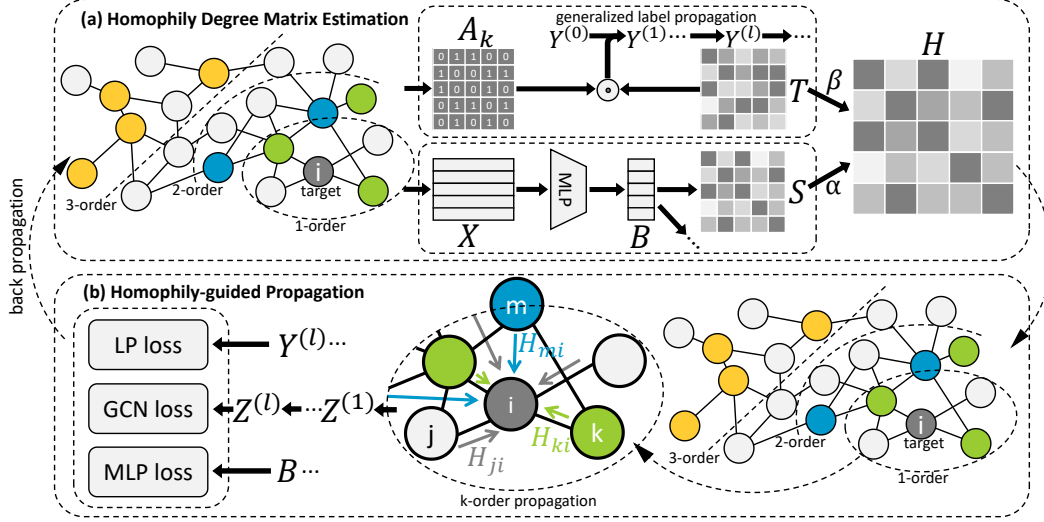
(a) Homophily Degree Matrix Estimation

3-order
2-order
i
target
1-order

$A_k$

| 0 | 1 | 1 | 0 | 0 |
|---|---|---|---|---|
| 1 | 0 | 0 | 1 | 1 |
| 1 | 0 | 0 | 1 | 0 |
| 0 | 1 | 1 | 0 | 1 |
| 0 | 1 | 0 | 1 | 0 |

generalized label propagation
$Y^{(0)}$ $Y^{(1)}$... $Y^{(l)}$...
$\odot$
$T$
$\beta$
$H$

$X$
MLP
$B$
$S$
$\alpha$

back propagation

(b) Homophily-guided Propagation

LP loss
GCN loss
MLP loss
$Y^{(l)}$...
$Z^{(l)}$ ...$Z^{(1)}$
$B$...

m
$H_{mi}$
i
j
k
$H_{ki}$
$H_{ji}$
k-order propagation

3-order
2-order
i
target
1-order